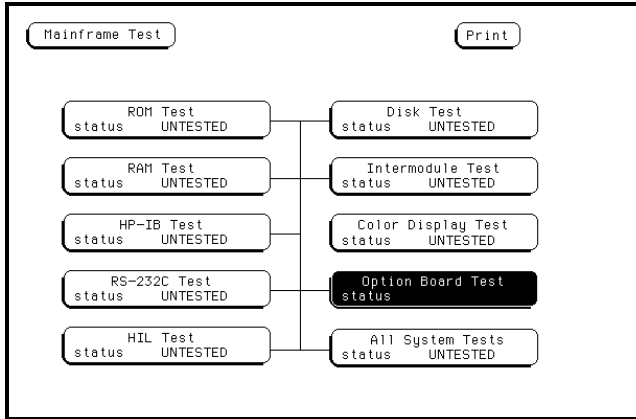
Mainframe Test

Print

ROM Test
status UNTESTED

RAM Test
status UNTESTED

HP-IB Test
status UNTESTED

RS-232C Test
status UNTESTED

HIL Test
status UNTESTED

Disk Test
status UNTESTED

Intermodule Test
status UNTESTED

Color Display Test
status UNTESTED

Option Board Test
status

All System Tests
status UNTESTED